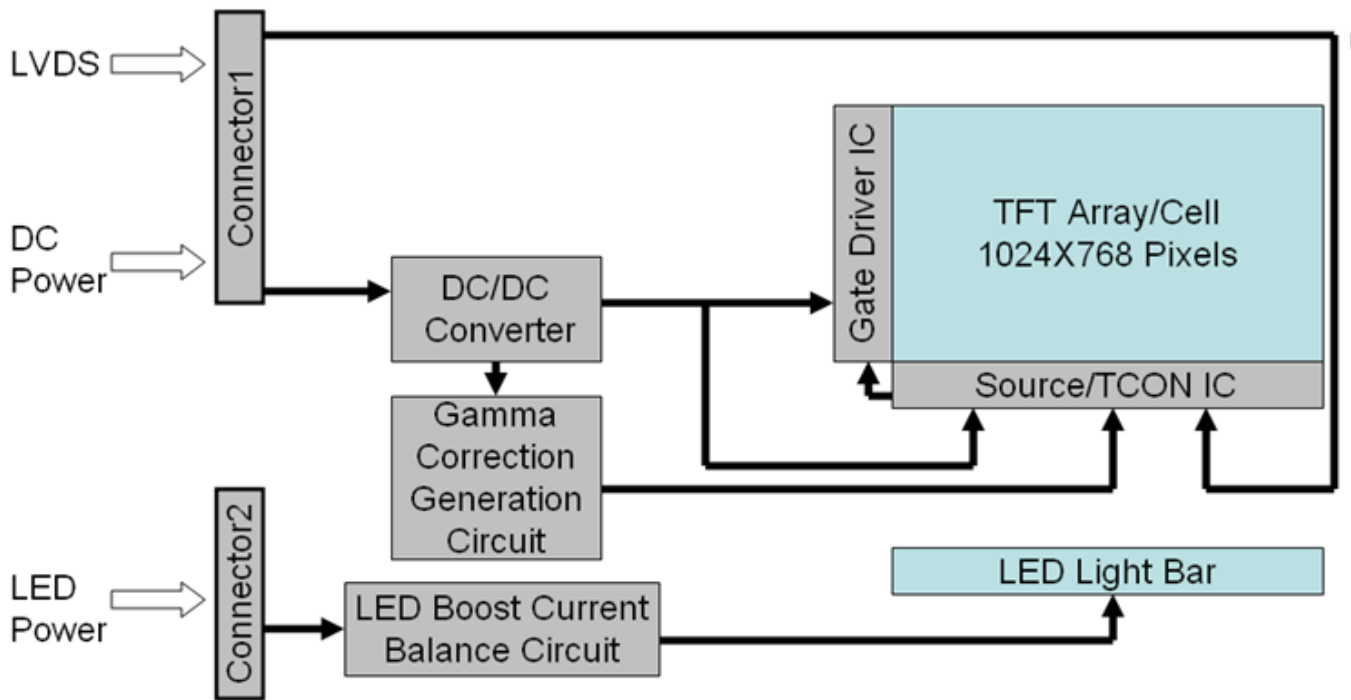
LVDS

DC Power

Connector1

DC/DC Converter

Gate Driver IC

TFT Array/Cell 1024X768 Pixels

Source/TCON IC

Gamma Correction Generation Circuit

LED Power

Connector2

LED Boost Current Balance Circuit

LED Light Bar